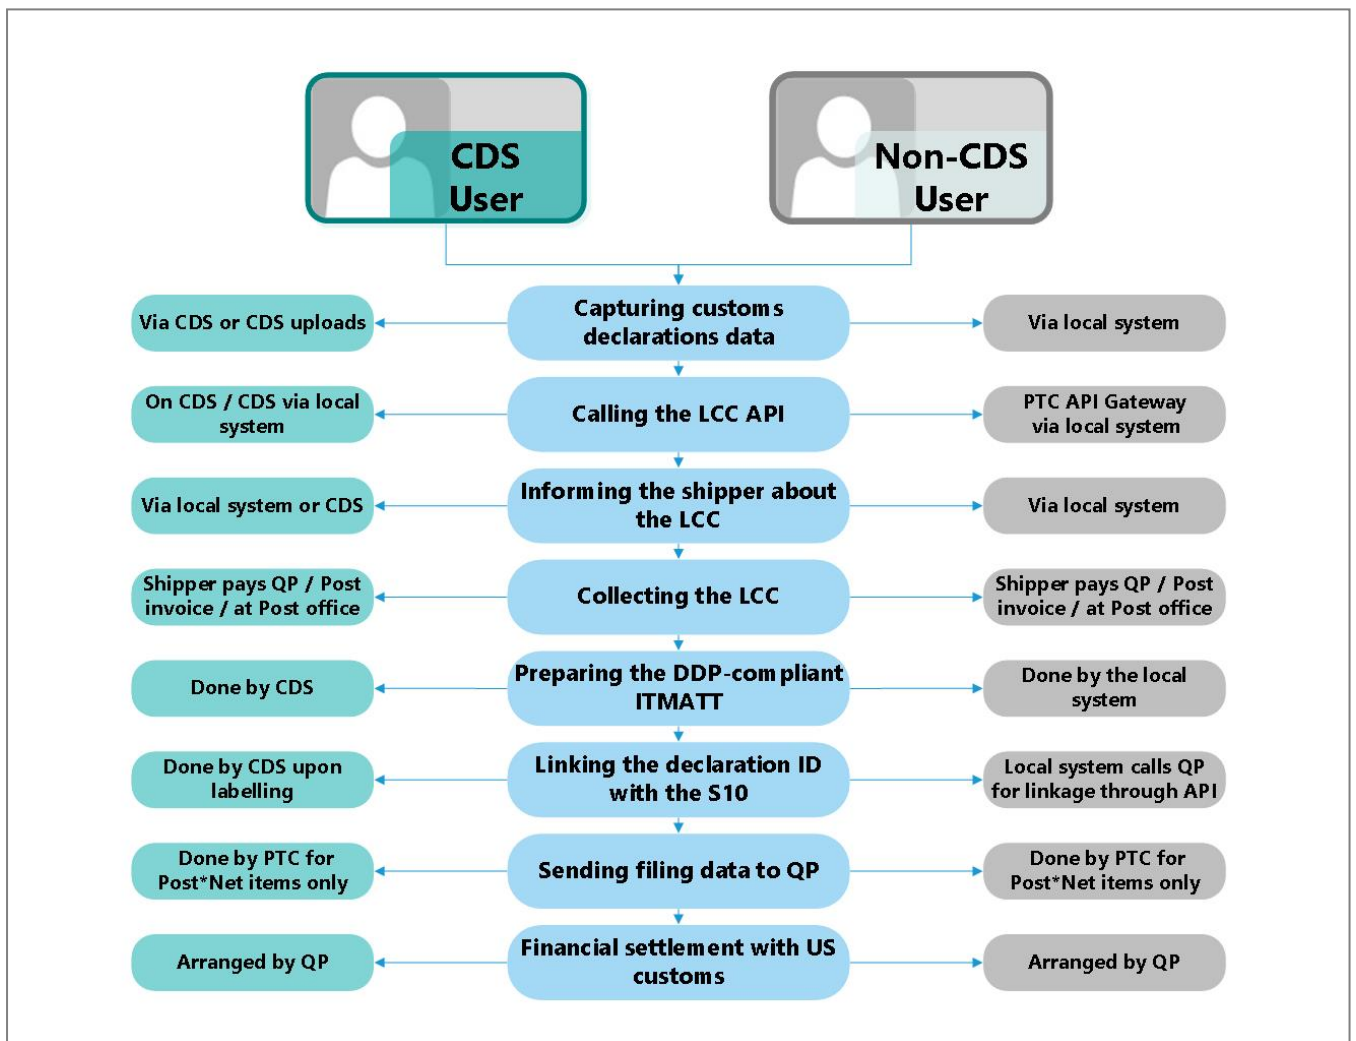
CDS User

Non-CDS User

Via CDS or CDS uploads

Capturing customs declarations data

Via local system

On CDS / CDS via local system

Calling the LCC API

PTC API Gateway via local system

Via local system or CDS

Informing the shipper about the LCC

Via local system

Shipper pays QP / Post invoice / at Post office

Collecting the LCC

Shipper pays QP / Post invoice / at Post office

Done by CDS

Preparing the DDP-compliant ITMATT

Done by the local system

Done by CDS upon labelling

Linking the declaration ID with the S10

Local system calls QP for linkage through API

Done by PTC for Post*Net items only

Sending filing data to QP

Done by PTC for Post*Net items only

Arranged by QP

Financial settlement with US customs

Arranged by QP